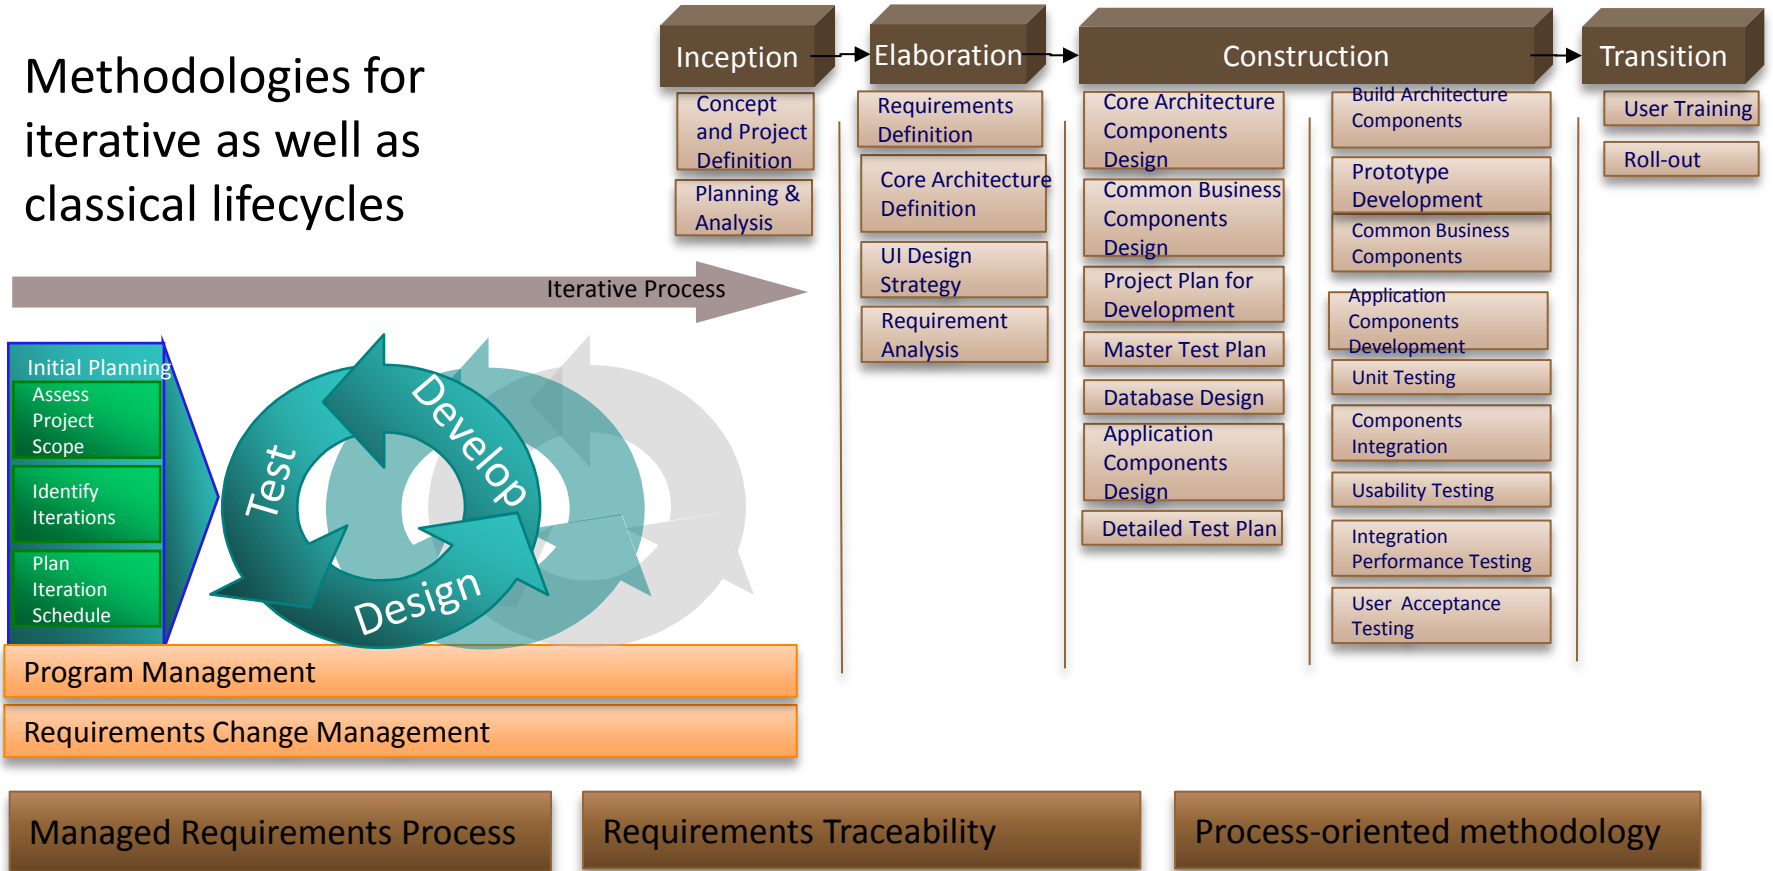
Methodologies for iterative as well as classical lifecycles

Inception

Concept and Project Definition

Planning & Analysis

Elaboration

Requirements Definition

Core Architecture Definition

UI Design Strategy

Requirement Analysis

Construction

Core Architecture Components Design

Common Business Components Design

Project Plan for Development

Master Test Plan

Database Design

Application Components Design

Detailed Test Plan

Build Architecture Components

Prototype Development

Common Business Components

Application Components Development

Unit Testing

Components Integration

Usability Testing

Integration Performance Testing

User Acceptance Testing

Transition

User Training

Roll-out

Iterative Process

Initial Planning

Assess Project Scope

Identify Iterations

Plan Iteration Schedule

Test

Develop

Design

Program Management

Requirements Change Management

Managed Requirements Process

Requirements Traceability

Process-oriented methodology